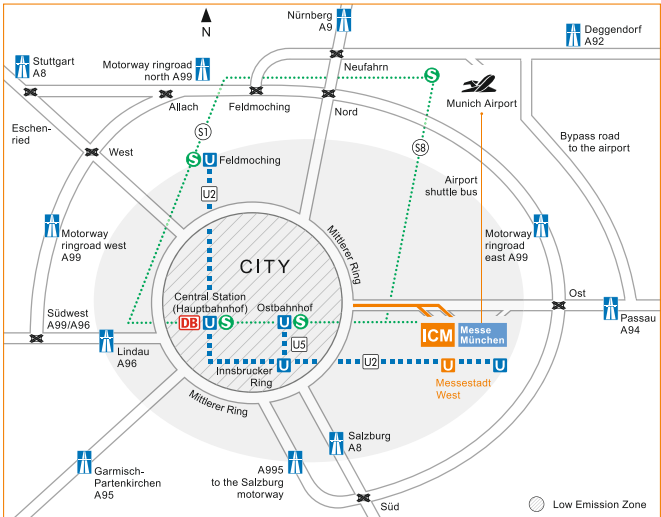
N

Nürnberg
A9

Deggendorf
A92

Stuttgart
A8

Motorway ringroad north A99

Neufahrn

S

Munich Airport

Allach

Feldmoching

Nord

Eschen-
ried

S1

S8

Bypass road
to the airport

West

S U Feldmoching

U2

Airport
shuttle bus

Motorway
ringroad west
A99

CITY

Mittlerer Ring

Motorway
ringroad
east A99

Ost

Südwest
A99/A96

Central Station
(Hauptbahnhof)

DB U S

Ostbahnhof

U S

ICM

Messe
München

Passau
A94

Lindau
A96

U5

U

U2

U

U

Innsbrucker
Ring

Messestadt
West

Mittlerer Ring

Salzburg
A8

Garmisch-
Partenkirchen
A95

A995
to the Salzburg
motorway

Süd

Low Emission Zone